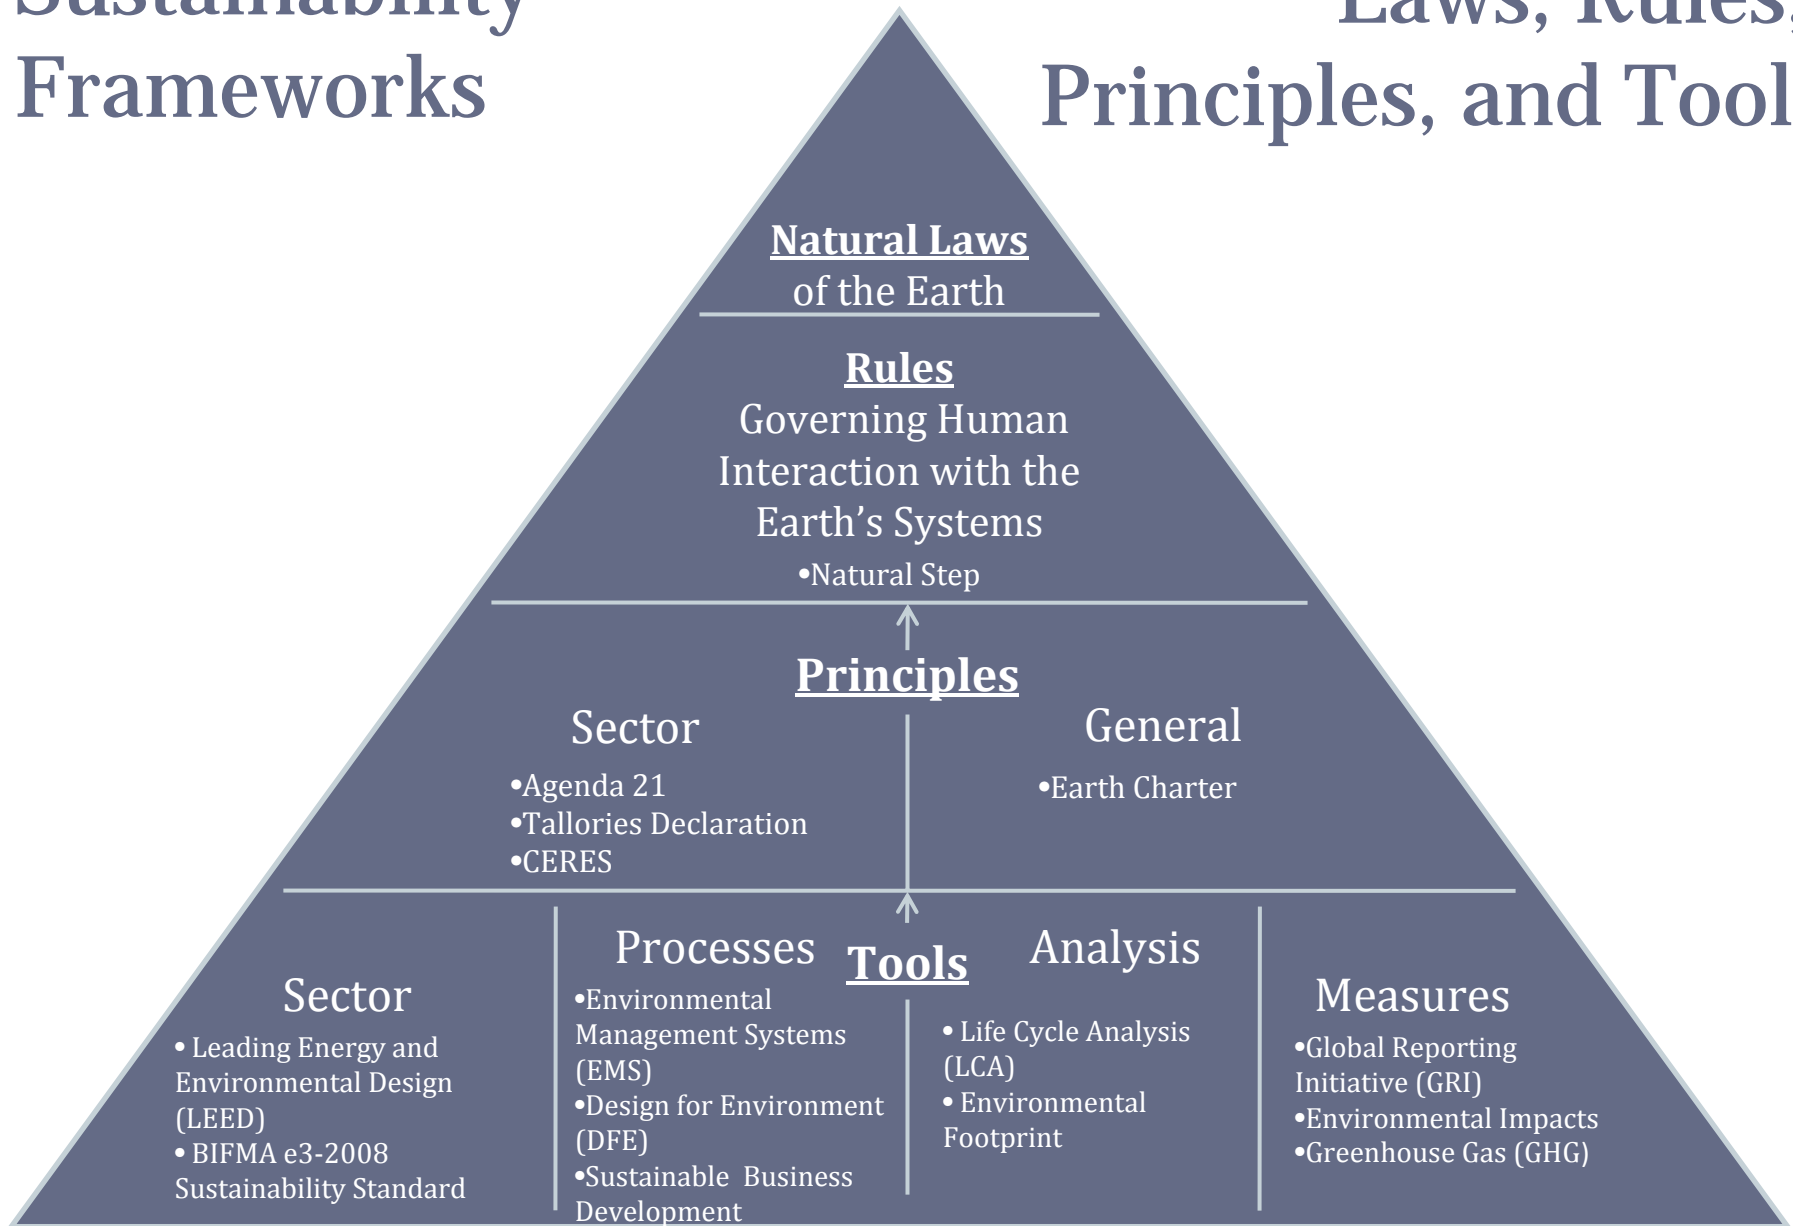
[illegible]
Frameworks

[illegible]
Principles, and Tool

Natural Laws
of the Earth

Rules
Governing Human Interaction with the Earth’s Systems
•Natural Step

Principles

Sector
•Agenda 21
•Tallories Declaration
•CERES

General
•Earth Charter

Tools

Sector
• Leading Energy and Environmental Design (LEED)
• BIFMA e3-2008 Sustainability Standard

Processes
•Environmental Management Systems (EMS)
•Design for Environment (DFE)
•Sustainable Business Development

Analysis
• Life Cycle Analysis (LCA)
• Environmental Footprint

Measures
•Global Reporting Initiative (GRI)
•Environmental Impacts
•Greenhouse Gas (GHG)